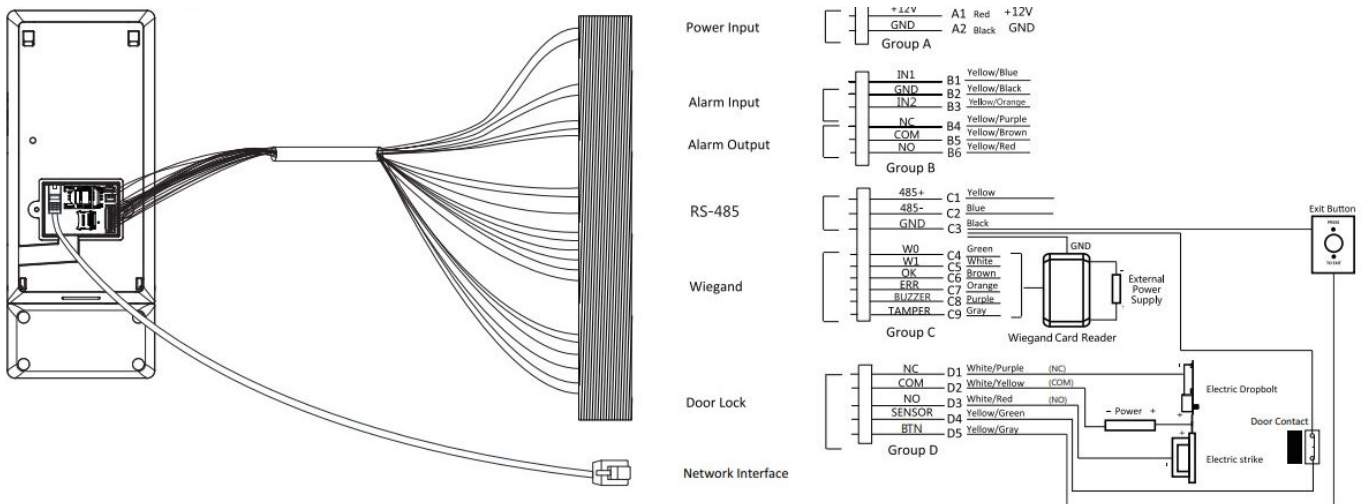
Power Input
+12V A1 Red +12V
GND A2 Black GND
Group A

Alarm Input
Alarm Output
IN1 B1 Yellow/Blue
GND B2 Yellow/Black
IN2 B3 Yellow/Orange
NC B4 Yellow/Purple
COM B5 Yellow/Brown
NO B6 Yellow/Red
Group B

RS-485
485+ C1 Yellow
485- C2 Blue
GND C3 Black

Exit Button
PRESS
TO EXIT

Wiegand
W0 C4 Green
W1 C5 White
OK C6 Brown
ERR C7 Orange
BUZZER C8 Purple
TAMPER C9 Gray
GND
External Power Supply
Group C
Wiegand Card Reader

Door Lock
NC D1 White/Purple (NC)
COM D2 White/Yellow (COM)
NO D3 White/Red (NO)
SENSOR D4 Yellow/Green
BTN D5 Yellow/Gray
Group D
Electric Dropbolt
- Power +
Door Contact
Electric strike

Network Interface